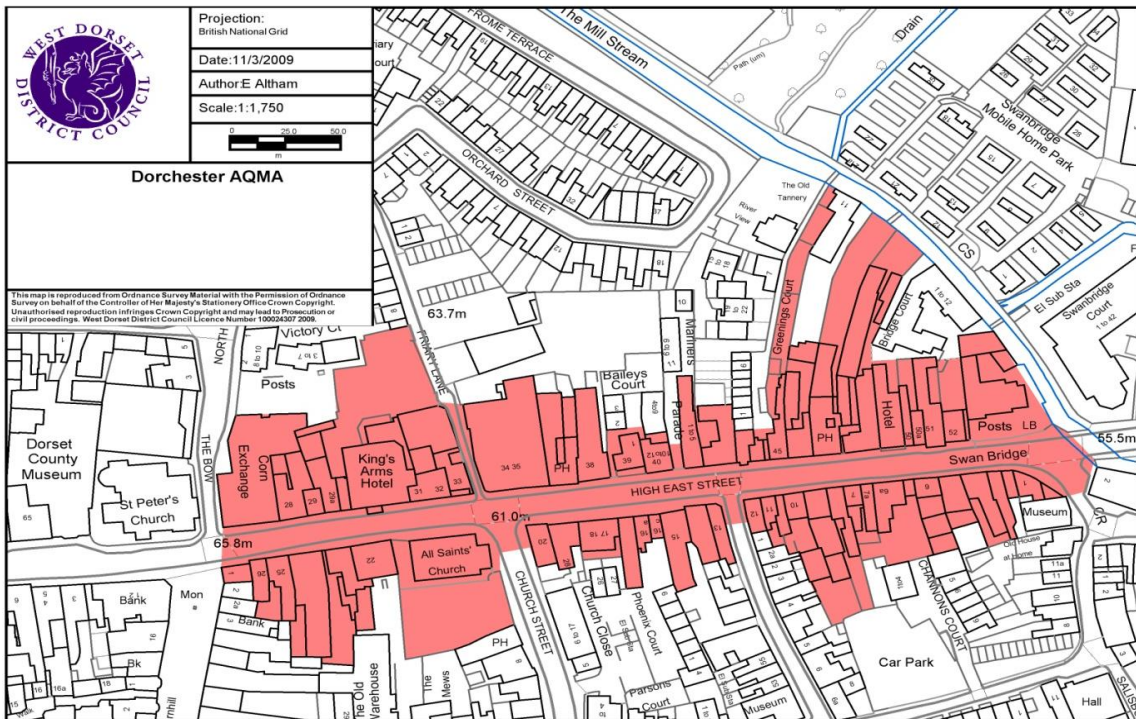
WEST DORSET DISTRICT COUNCIL

Projection:
British National Grid

Date:11/3/2009

Author:E Altham

Scale:1:1,750

0 25.0 50.0
m

Dorchester AQMA

This map is reproduced from Ordnance Survey Material with the Permission of Ordnance Survey on behalf of the Controller of Her Majesty's Stationery Office Crown Copyright. Unauthorised reproduction infringes Crown Copyright and may lead to Prosecution or civil proceedings. West Dorset District Council Licence Number 100024307 2009.

FROME TERRACE
The Mill Stream
Drain
Path (um)
Swanbridge Mobile Home Park
ORCHARD STREET
The Old Tannery
River View
CS
El Sub Sta
Swanbridge Court
1 to 42
1 to 12
Greenings Court
Bridge Court
63.7m
Victory Ct
NORTH
FRIARY LANE
Mariners
Baileys Court
Parade
Posts
PH
Hotel
Posts
LB
55.5m
Dorset County Museum
THE BOW
Corn Exchange
King's Arms Hotel
St Peter's Church
PH
Swan Bridge
HIGH EAST STREET
61.0m
65.8m
All Saints' Church
Museum
Old House
CR
Bank
Mon
Bank
Bk
CHURCH STREET
Church Close
Phoenix Court
CHANNONS COURT
Car Park
PH
The Mews
The Old Warehouse
Parsons Court
Museum
Hall